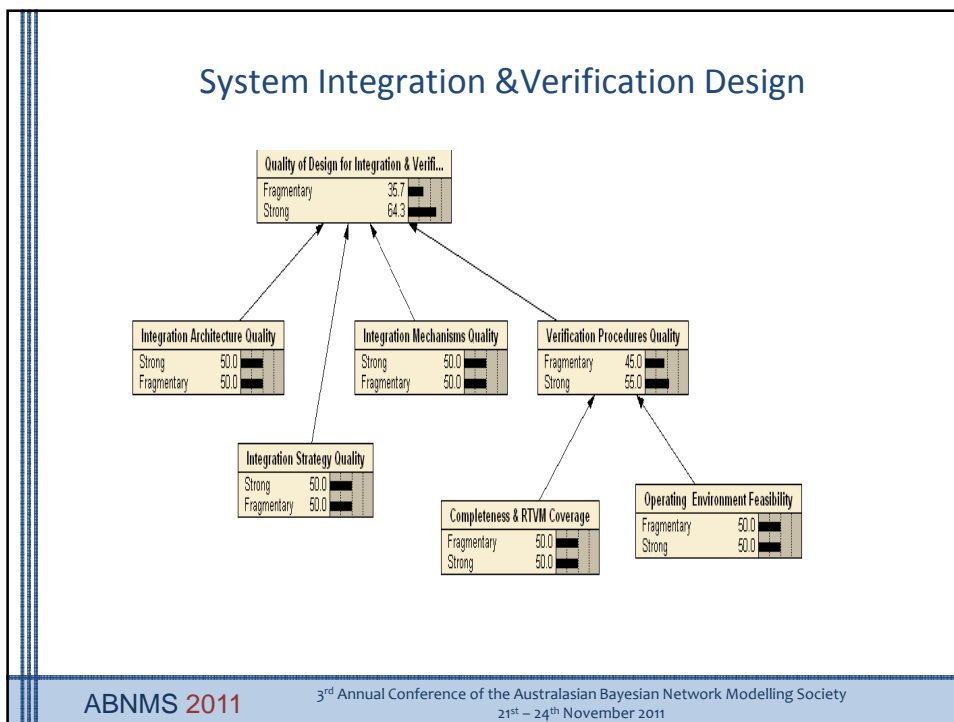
System Integration &Verification Design

Quality of Design for Integration & Verifi...
Fragmentary 35.7
Strong 64.3

Integration Architecture Quality
Strong 50.0
Fragmentary 50.0

Integration Mechanisms Quality
Strong 50.0
Fragmentary 50.0

Verification Procedures Quality
Fragmentary 45.0
Strong 55.0

Integration Strategy Quality
Strong 50.0
Fragmentary 50.0

Completeness & RTVM Coverage
Fragmentary 50.0
Strong 50.0

Operating Environment Feasibility
Fragmentary 50.0
Strong 50.0

ABNMS 2011

3rd Annual Conference of the Australasian Bayesian Network Modelling Society
21st – 24th November 2011